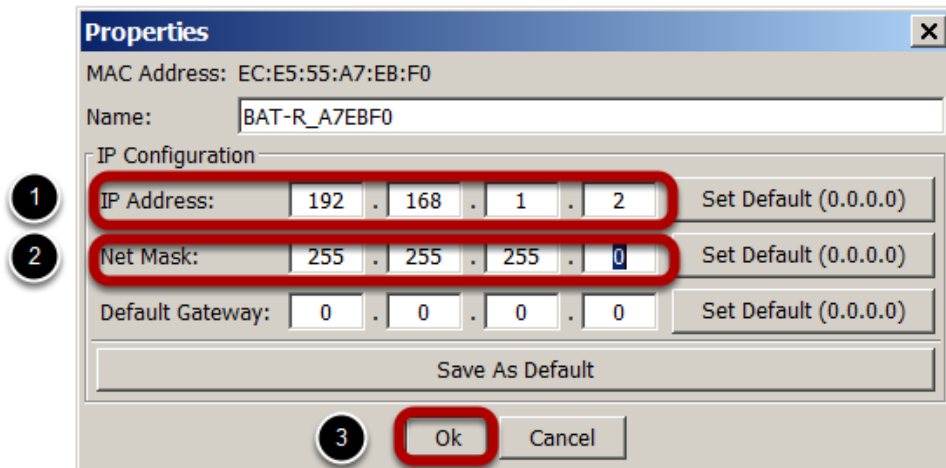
Properties ✕

MAC Address: EC:E5:55:A7:EB:F0

Name: BAT-R_A7EBF0

IP Configuration

1

IP Address: 192 . 168 . 1 . 2 Set Default (0.0.0.0)

2

Net Mask: 255 . 255 . 255 . 0 Set Default (0.0.0.0)

Default Gateway: 0 . 0 . 0 . 0 Set Default (0.0.0.0)

Save As Default

3

Ok Cancel